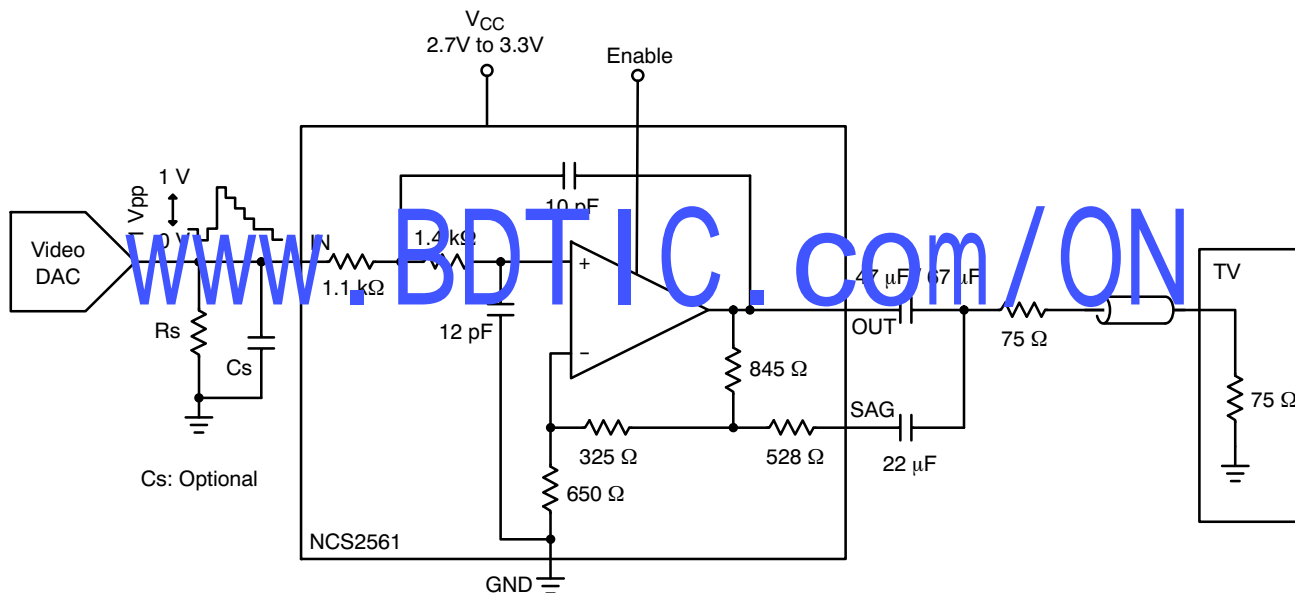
$V_{CC}$
2.7V to 3.3V

Enable

1 V
1 Vpp
0 V

Video DAC

IN

1.4 kΩ

10 pF

1.1 kΩ

12 pF

+
−

Rs

Cs

Cs: Optional

www.BDTIC.com/ON

47 μF/ 67 μF

OUT

75 Ω

TV

75 Ω

845 Ω

SAG

325 Ω

528 Ω

22 μF

650 Ω

NCS2561

GND